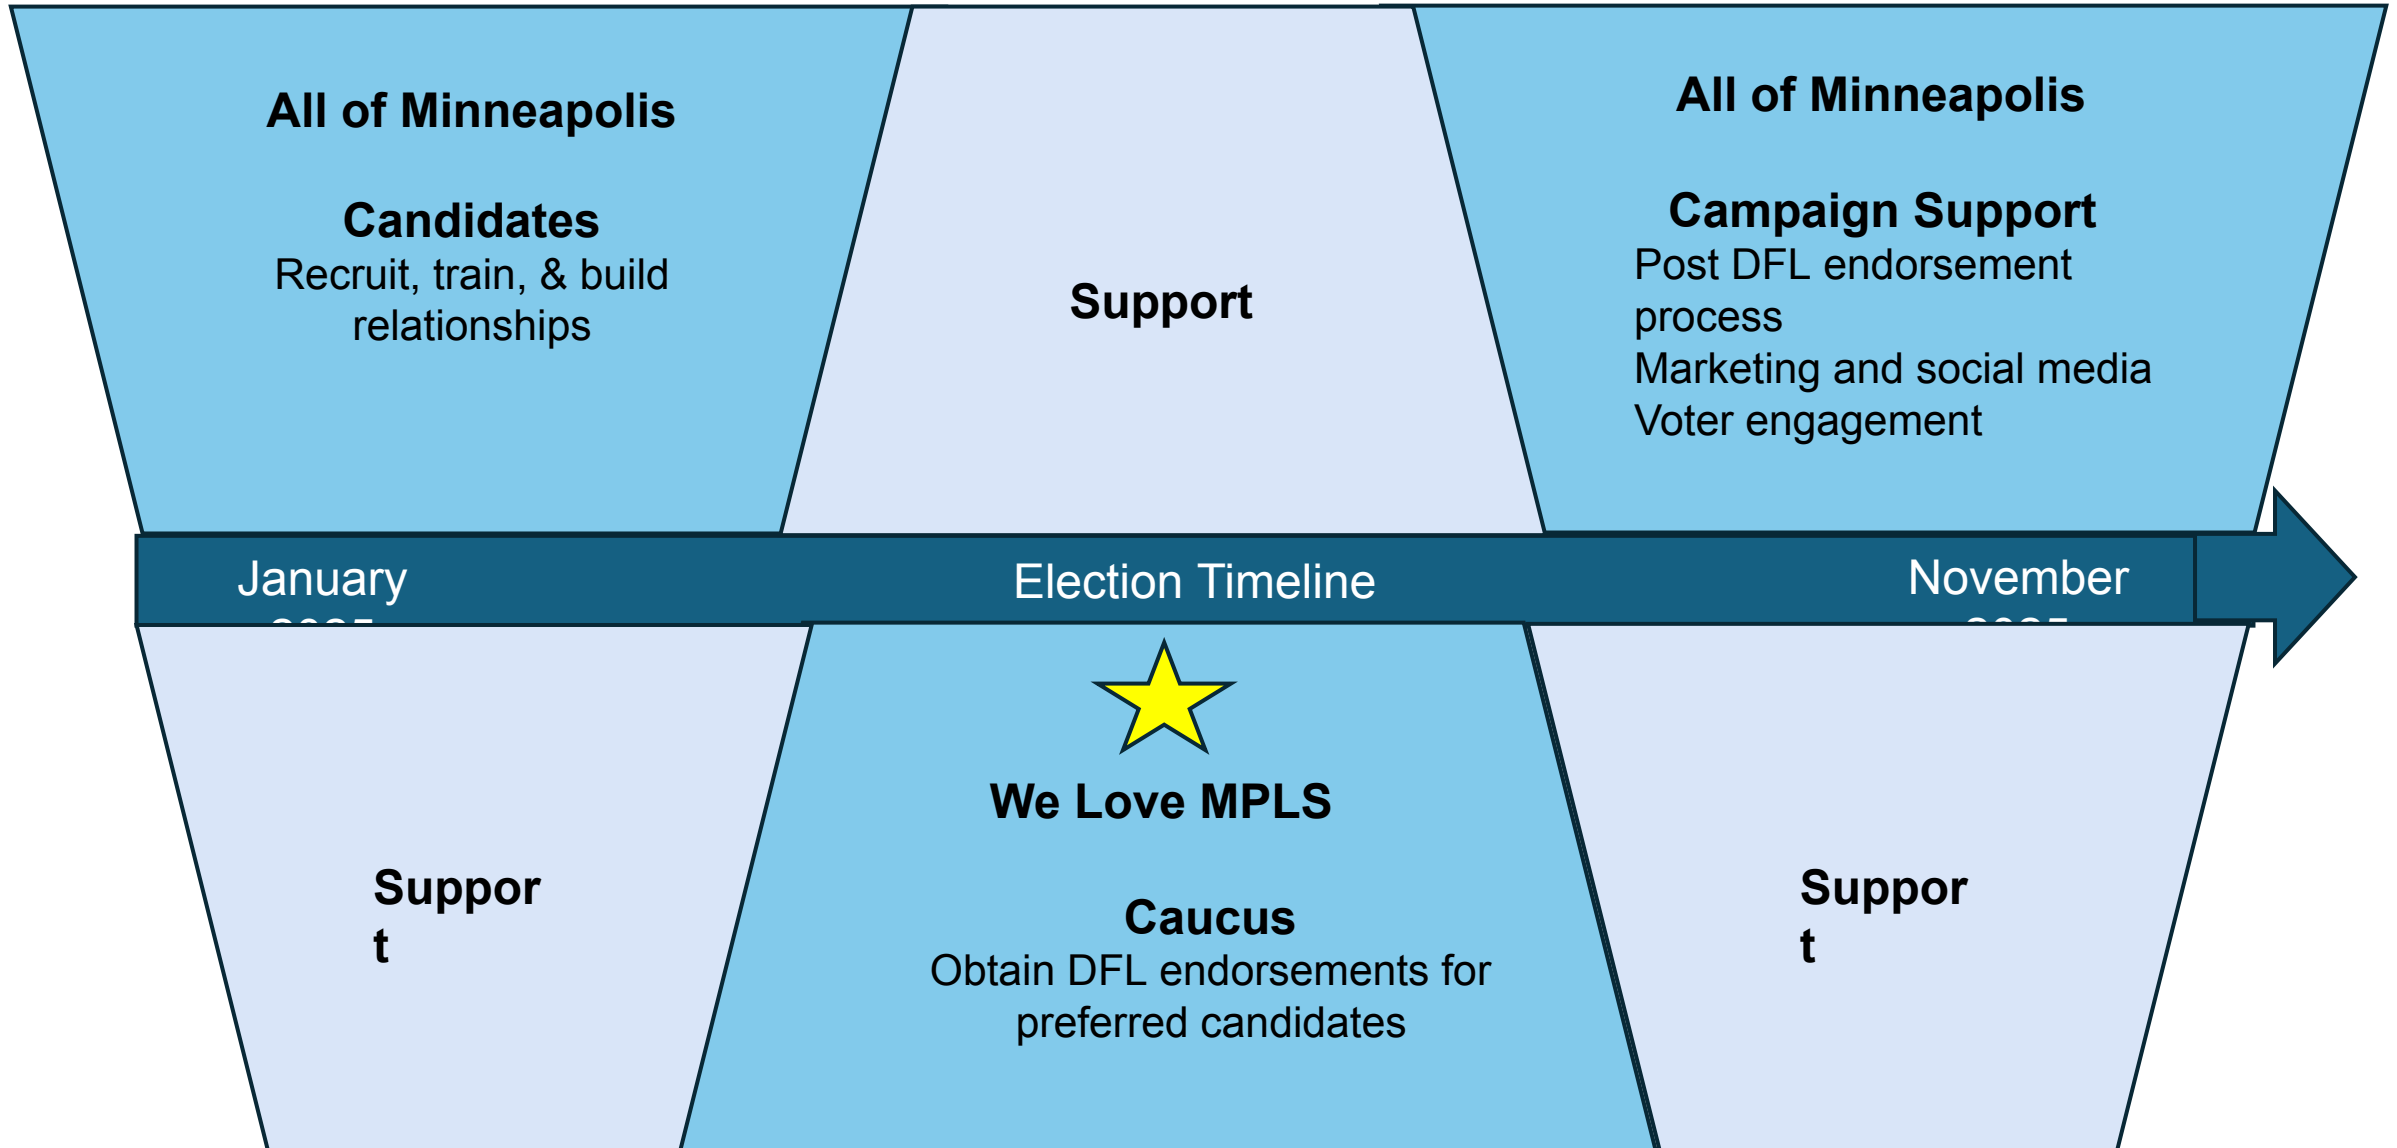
All of Minneapolis

Candidates
Recruit, train, & build relationships

Support

All of Minneapolis

Campaign Support
Post DFL endorsement process
Marketing and social media
Voter engagement

January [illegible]

Election Timeline

November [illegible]

Suppor
t

We Love MPLS

Caucus
Obtain DFL endorsements for preferred candidates

Suppor
t